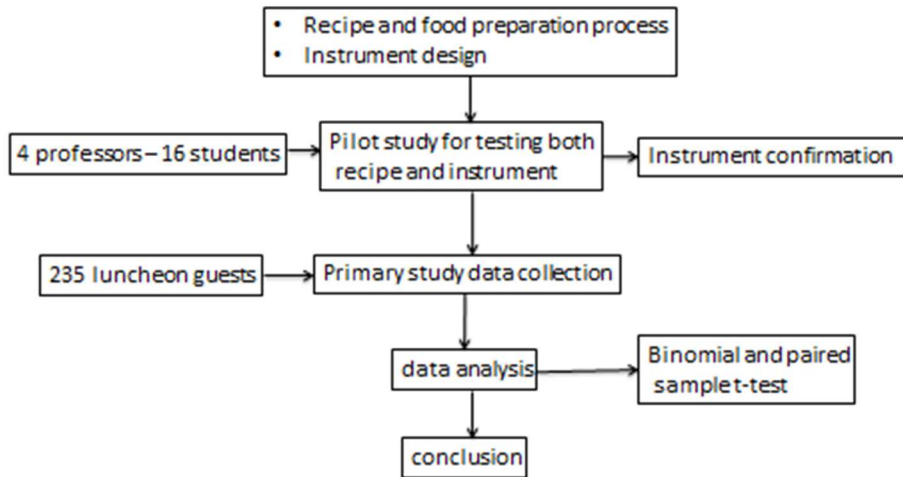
• Recipe and food preparation process
• Instrument design

4 professors – 16 students

Pilot study for testing both recipe and instrument

Instrument confirmation

235 luncheon guests

Primary study data collection

data analysis

Binomial and paired sample t-test

conclusion